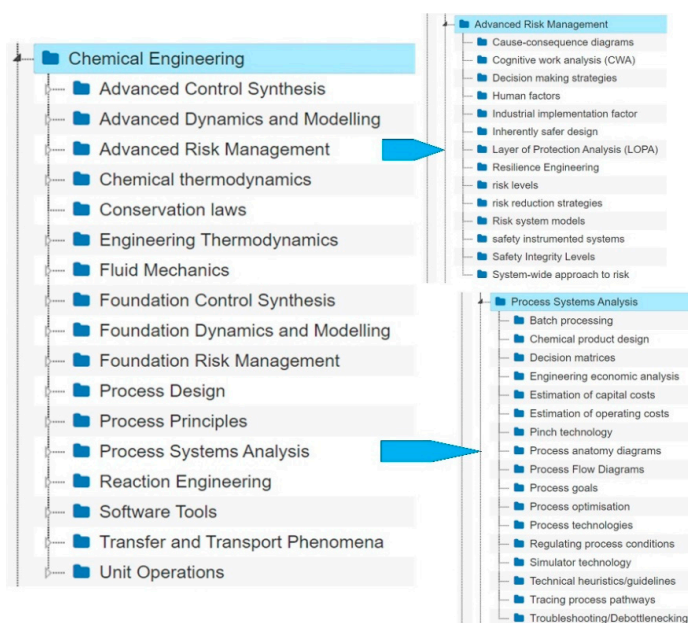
Chemical Engineering
Advanced Control Synthesis
Advanced Dynamics and Modelling
Advanced Risk Management
Chemical thermodynamics
Conservation laws
Engineering Thermodynamics
Fluid Mechanics
Foundation Control Synthesis
Foundation Dynamics and Modelling
Foundation Risk Management
Process Design
Process Principles
Process Systems Analysis
Reaction Engineering
Software Tools
Transfer and Transport Phenomena
Unit Operations

Advanced Risk Management
Cause-consequence diagrams
Cognitive work analysis (CWA)
Decision making strategies
Human factors
Industrial implementation factor
Inherently safer design
Layer of Protection Analysis (LOPA)
Resilience Engineering
risk levels
risk reduction strategies
Risk system models
safety instrumented systems
Safety Integrity Levels
System-wide approach to risk

Process Systems Analysis
Batch processing
Chemical product design
Decision matrices
Engineering economic analysis
Estimation of capital costs
Estimation of operating costs
Pinch technology
Process anatomy diagrams
Process Flow Diagrams
Process goals
Process optimisation
Process technologies
Regulating process conditions
Simulator technology
Technical heuristics/guidelines
Tracing process pathways
Troubleshooting/Debottlenecking